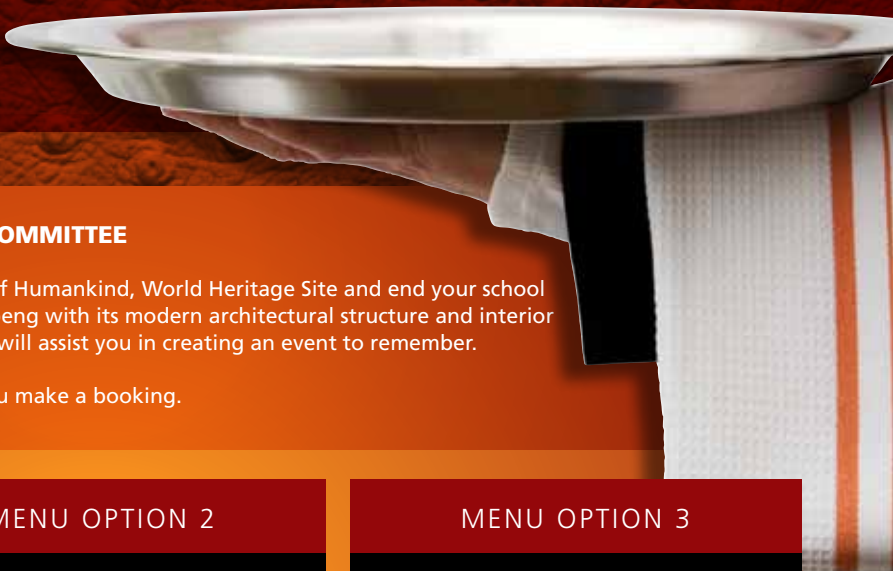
OMMITTEE

f Humankind, World Heritage Site and end your school eng with its modern architectural structure and interior will assist you in creating an event to remember.

u make a booking.

MENU OPTION 2

MENU OPTION 3